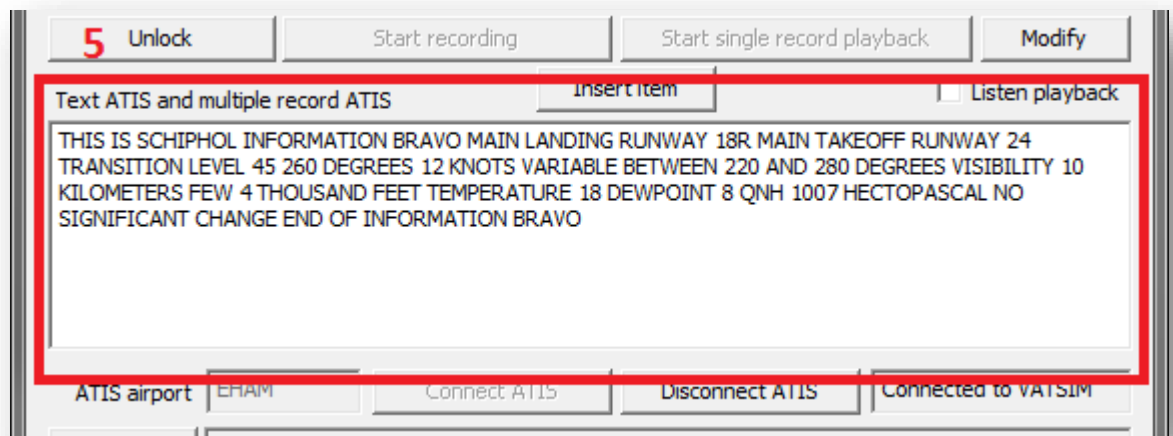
5 Unlock

Start recording

Start single record playback

Modify

Insert item

Text ATIS and multiple record ATIS

Listen playback

THIS IS SCHIPHOL INFORMATION BRAVO MAIN LANDING RUNWAY 18R MAIN TAKEOFF RUNWAY 24 TRANSITION LEVEL 45 260 DEGREES 12 KNOTS VARIABLE BETWEEN 220 AND 280 DEGREES VISIBILITY 10 KILOMETERS FEW 4 THOUSAND FEET TEMPERATURE 18 DEWPOINT 8 QNH 1007 HECTOPASCAL NO SIGNIFICANT CHANGE END OF INFORMATION BRAVO

ATIS airport

EHAM

Connect ATIS

Disconnect ATIS

Connected to VATSIM